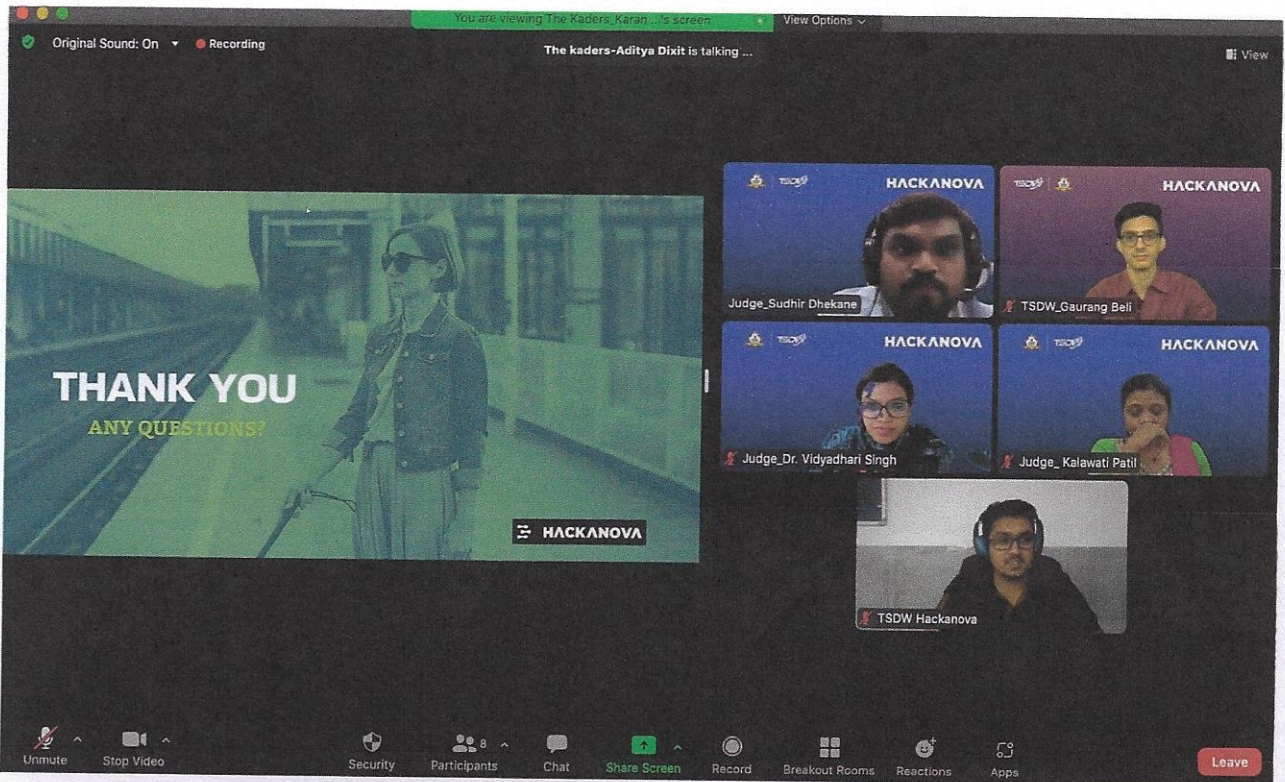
You are viewing The Kaders_Karan ...'s screen View Options

Original Sound: On Recording

The kaders-Aditya Dixit is talking ...

View

THANK YOU
ANY QUESTIONS?

HACKANOVA

TSDW HACKANOVA
Judge_Sudhir Dhekane

TSDW HACKANOVA
TSDW_Gaurang Beli

TSDW HACKANOVA
Judge_Dr. Vidyadhari Singh

TSDW HACKANOVA
Judge_ Kalawati Patil

TSDW Hackanova

Unmute Stop Video Security 8 Participants Chat Share Screen Record Breakout Rooms Reactions Apps Leave